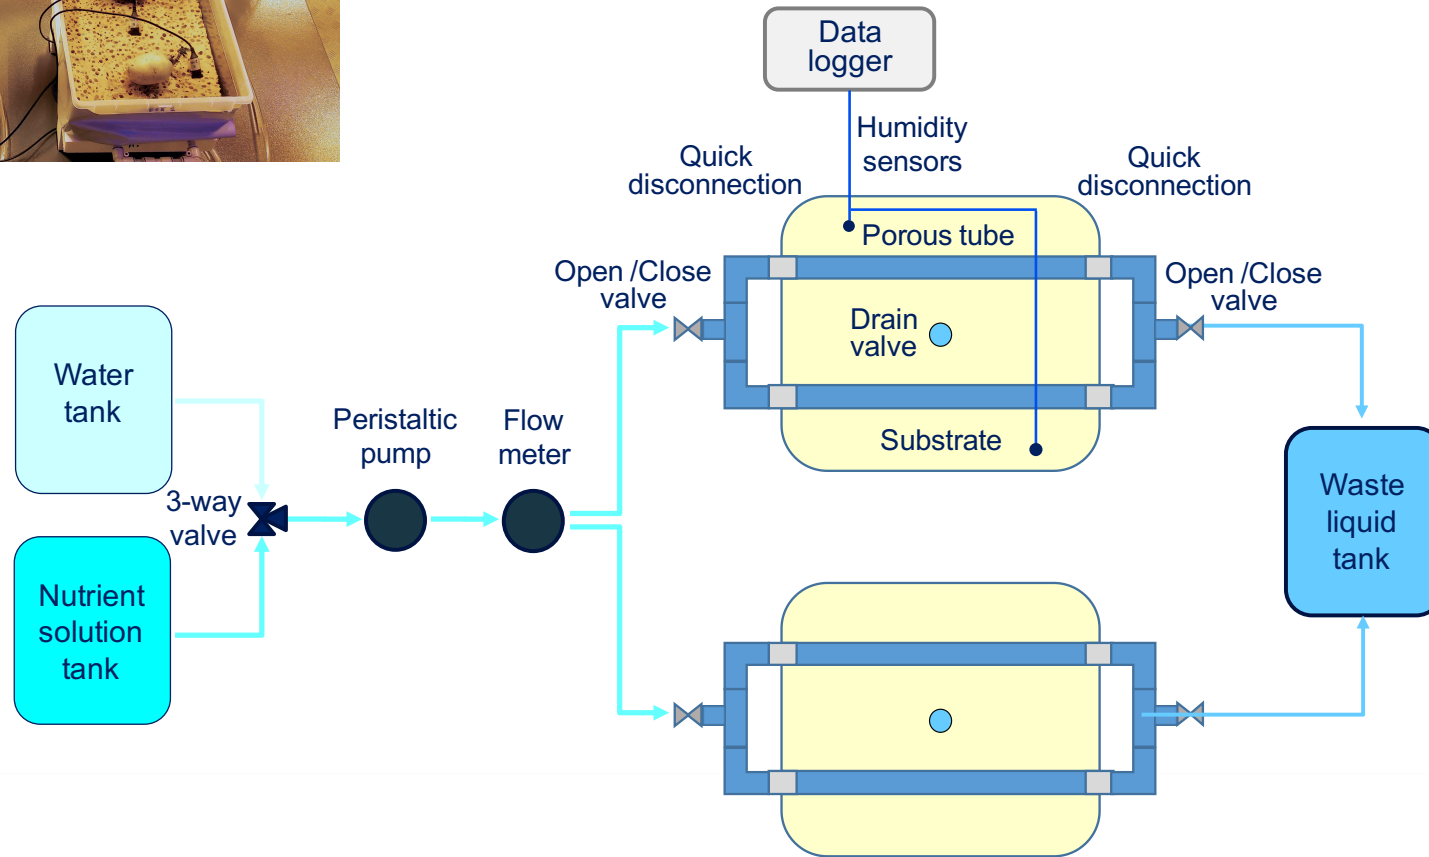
Data logger

Humidity sensors

Quick disconnection

Quick disconnection

Porous tube

Open /Close valve

Open /Close valve

Drain valve

Water tank

Peristaltic pump

Flow meter

Substrate

3-way valve

Waste liquid tank

Nutrient solution tank